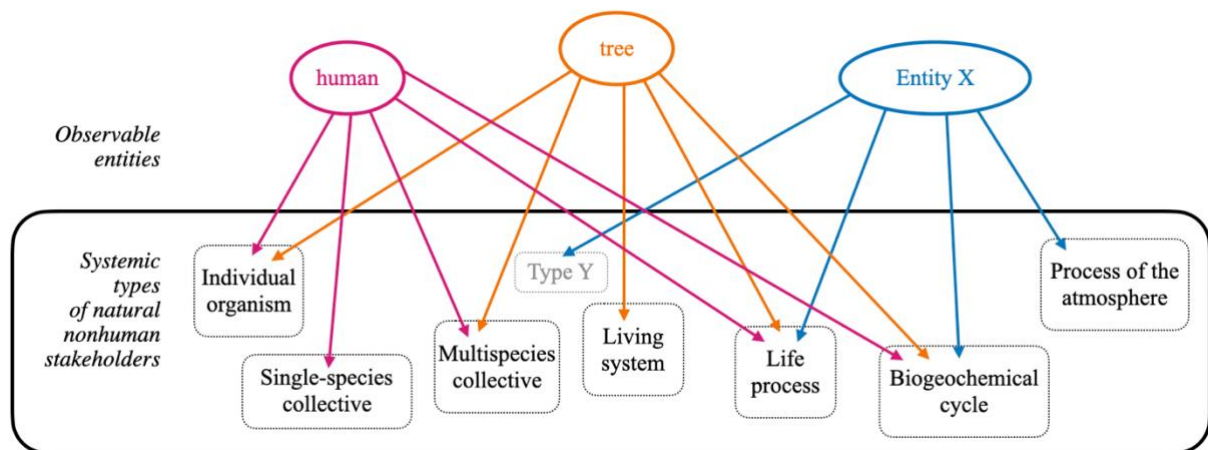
human

tree

Entity X

Observable entities

Systemic types of natural nonhuman stakeholders

Individual organism

Type Y

Process of the atmosphere

Single-species collective

Multispecies collective

Living system

Life process

Biogeochemical cycle